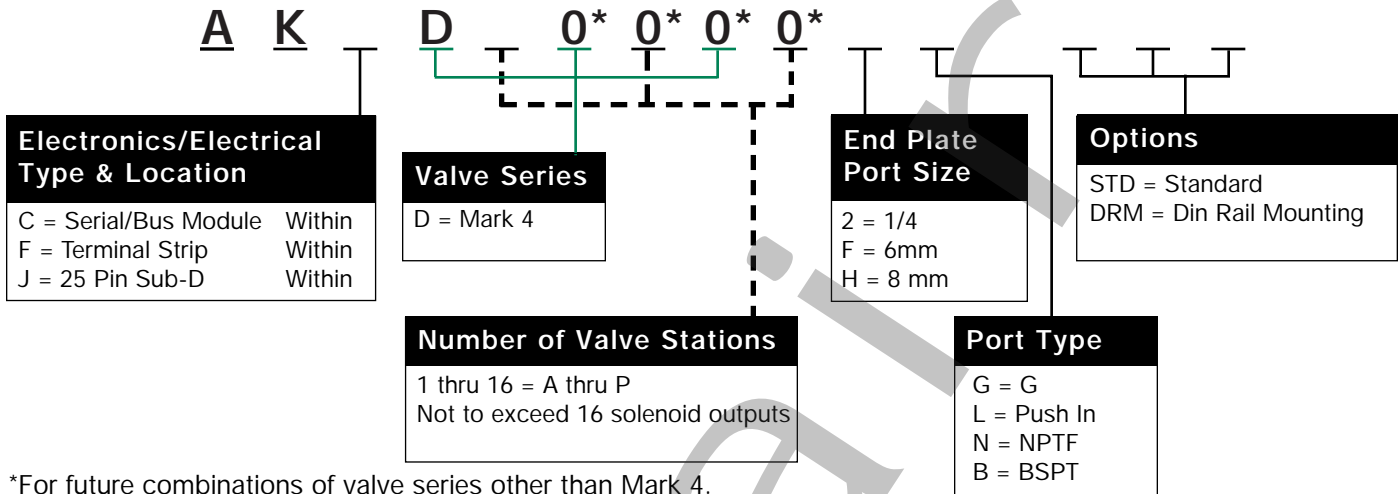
A K _ D _ 0* 0* 0* 0* _ _ _ _ _

Electronics/Electrical Type & Location

C = Serial/Bus Module Within
F = Terminal Strip Within
J = 25 Pin Sub-D Within

Valve Series

D = Mark 4

Number of Valve Stations

1 thru 16 = A thru P
Not to exceed 16 solenoid outputs

End Plate Port Size

2 = 1/4
F = 6mm
H = 8 mm

Port Type

G = G
L = Push In
N = NPTF
B = BSPT

Options

STD = Standard
DRM = Din Rail Mounting

*For future combinations of valve series other than Mark 4.